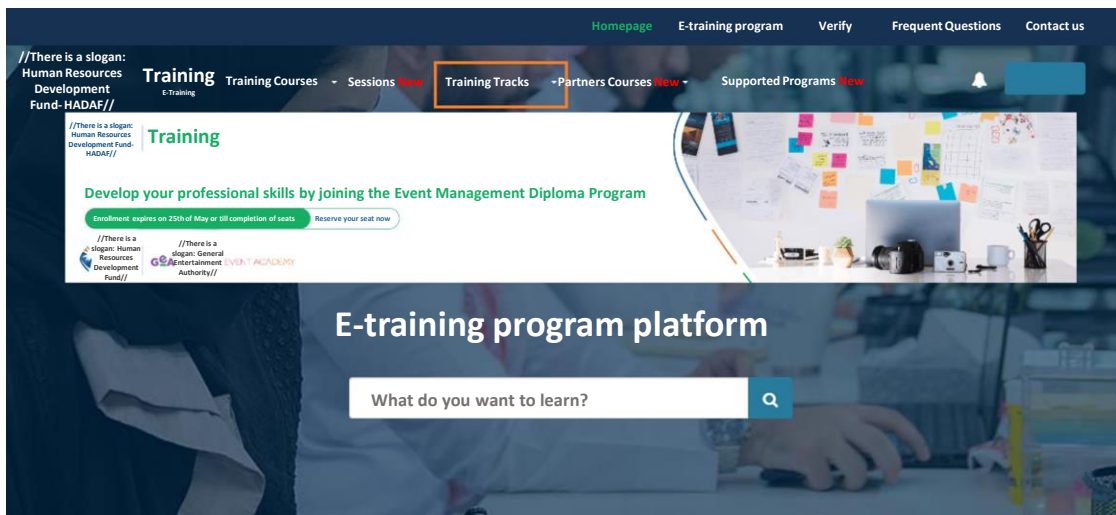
Homepage E-training program Verify Frequent Questions Contact us

//There is a slogan: Human Resources Development Fund- HADAF//

Training
E-Training

Training Courses Sessions New Training Tracks Partners Courses New Supported Programs New

//There is a slogan: Human Resources Development Fund-HADAF//

Training

Develop your professional skills by joining the Event Management Diploma Program

Enrollment expires on 25th of May or till completion of seats Reserve your seat now

//There is a slogan: Human Resources Development Fund//

//There is a slogan: General Entertainment Authority//

GEA EVENT ACADEMY

E-training program platform

What do you want to learn?